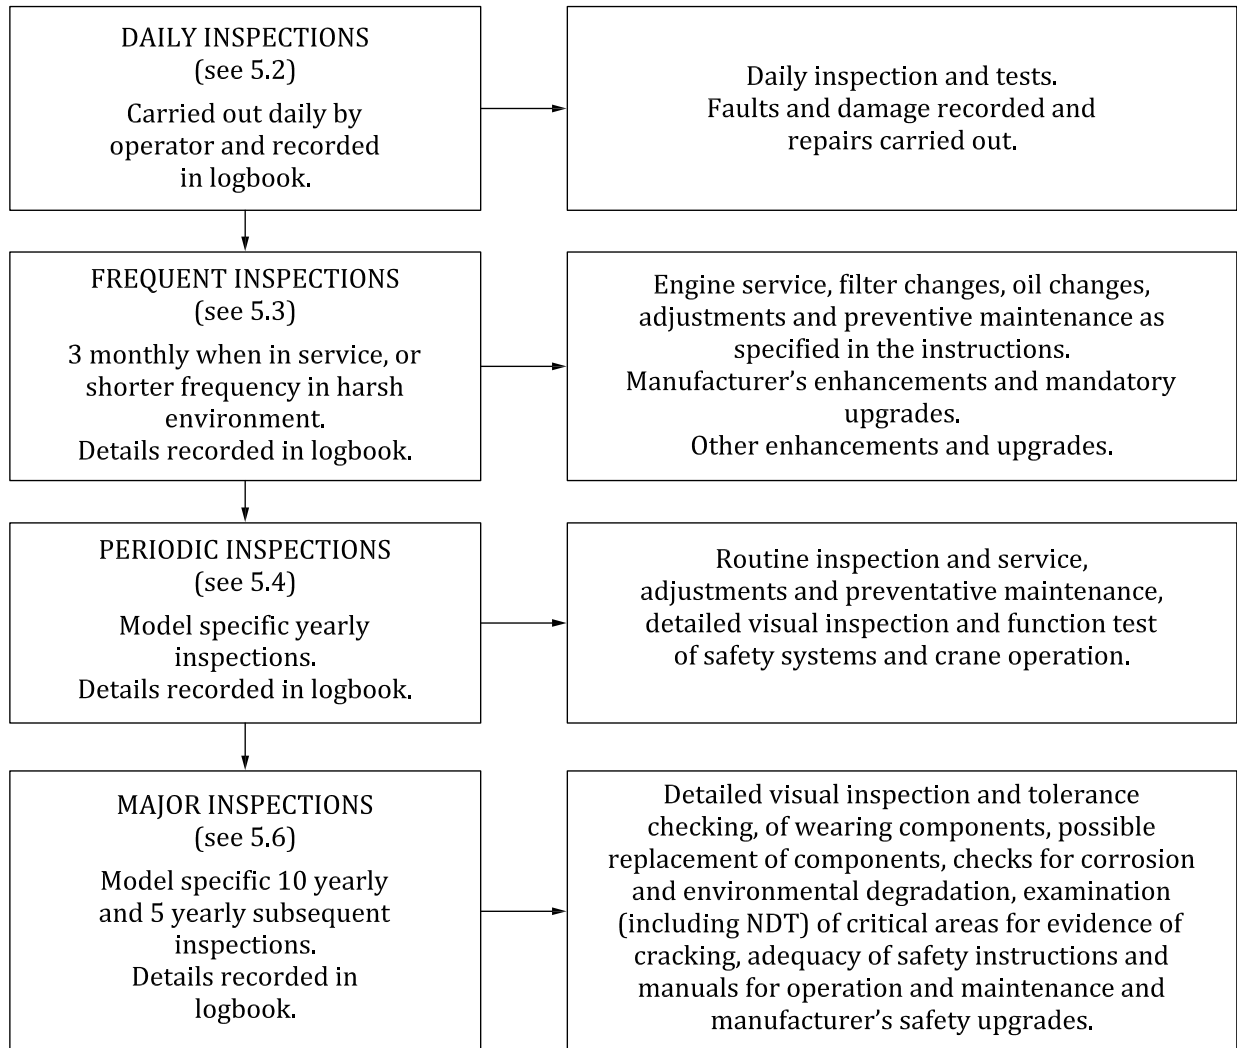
DAILY INSPECTIONS
(see 5.2)
Carried out daily by operator and recorded in logbook.

Daily inspection and tests.
Faults and damage recorded and repairs carried out.

FREQUENT INSPECTIONS
(see 5.3)
3 monthly when in service, or shorter frequency in harsh environment.
Details recorded in logbook.

Engine service, filter changes, oil changes, adjustments and preventive maintenance as specified in the instructions.
Manufacturer’s enhancements and mandatory upgrades.
Other enhancements and upgrades.

PERIODIC INSPECTIONS
(see 5.4)
Model specific yearly inspections.
Details recorded in logbook.

Routine inspection and service, adjustments and preventative maintenance, detailed visual inspection and function test of safety systems and crane operation.

MAJOR INSPECTIONS
(see 5.6)
Model specific 10 yearly and 5 yearly subsequent inspections.
Details recorded in logbook.

Detailed visual inspection and tolerance checking, of wearing components, possible replacement of components, checks for corrosion and environmental degradation, examination (including NDT) of critical areas for evidence of cracking, adequacy of safety instructions and manuals for operation and maintenance and manufacturer’s safety upgrades.